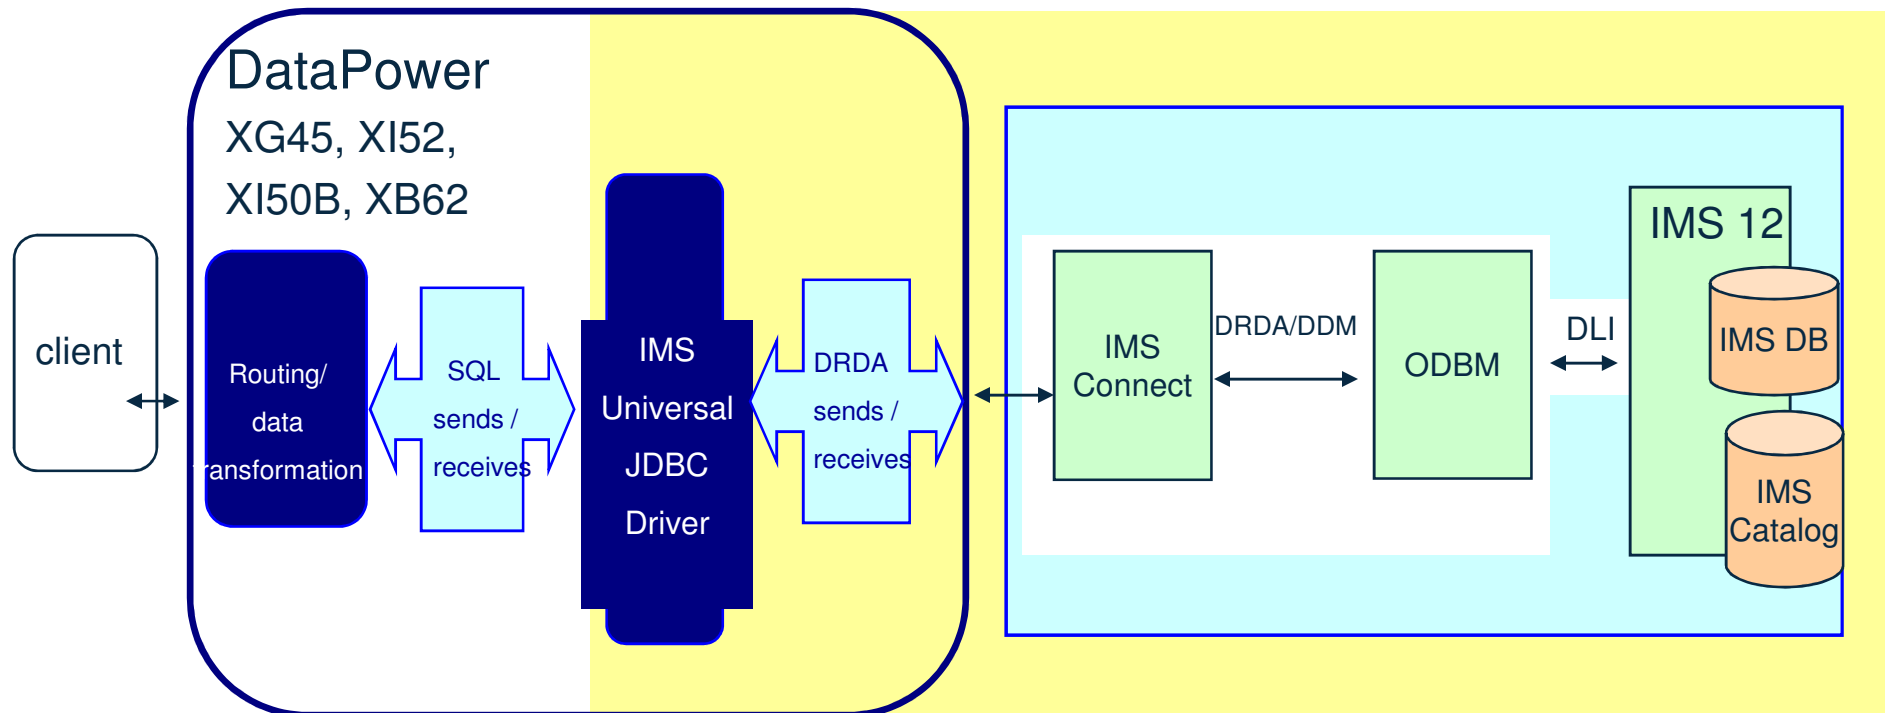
DataPower
XG45, XI52,
XI50B, XB62

client

Routing/
data
ransformation

SQL
sends /
receives

IMS
Universal
JDBC
Driver

DRDA
sends /
receives

IMS
Connect

DRDA/DDM

ODBM

DLI

IMS 12

IMS DB

IMS
Catalog